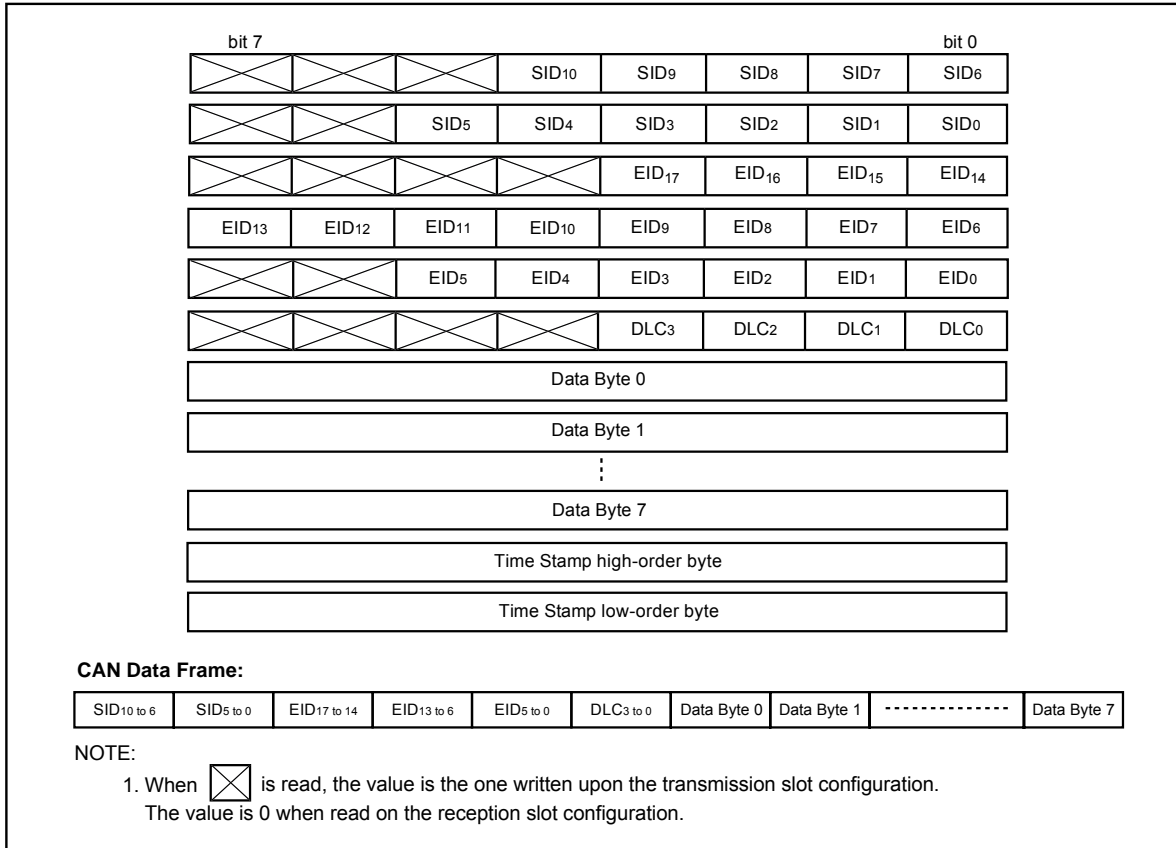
bit 7 bit 0

| | | | | | | | |
|---|---|---|---|---|---|---|---|
| | | | $SID_{10}$ | $SID_9$ | $SID_8$ | $SID_7$ | $SID_6$ |
| | | $SID_5$ | $SID_4$ | $SID_3$ | $SID_2$ | $SID_1$ | $SID_0$ |
| | | | | $EID_{17}$ | $EID_{16}$ | $EID_{15}$ | $EID_{14}$ |
| $EID_{13}$ | $EID_{12}$ | $EID_{11}$ | $EID_{10}$ | $EID_9$ | $EID_8$ | $EID_7$ | $EID_6$ |
| | | $EID_5$ | $EID_4$ | $EID_3$ | $EID_2$ | $EID_1$ | $EID_0$ |
| | | | | $DLC_3$ | $DLC_2$ | $DLC_1$ | $DLC_0$ |

Data Byte 0

Data Byte 1

Data Byte 7

Time Stamp high-order byte

Time Stamp low-order byte

CAN Data Frame:

| $SID_{10 \text{ to } 6}$ | $SID_{5 \text{ to } 0}$ | $EID_{17 \text{ to } 14}$ | $EID_{13 \text{ to } 6}$ | $EID_{5 \text{ to } 0}$ | $DLC_{3 \text{ to } 0}$ | Data Byte 0 | Data Byte 1 | -------------- | Data Byte 7 |
|---|---|---|---|---|---|---|---|---|---|

NOTE:
1. When is read, the value is the one written upon the transmission slot configuration. The value is 0 when read on the reception slot configuration.